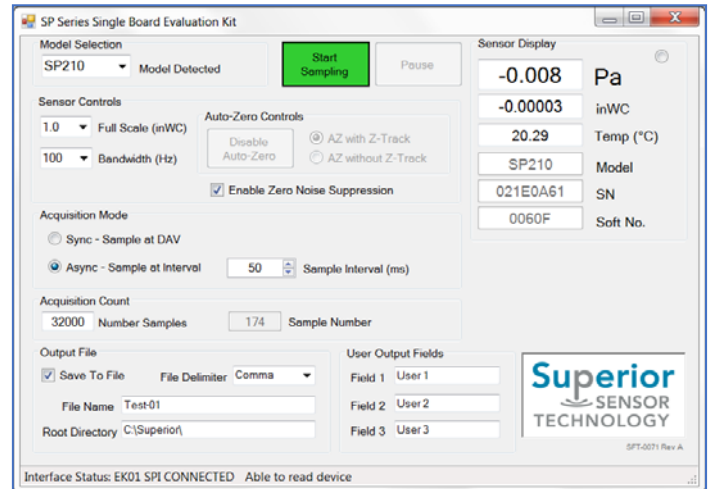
SP Series Single Board Evaluation Kit

Model Selection
SP210 Model Detected

Start Sampling

Pause

Sensor Display
-0.008 Pa
-0.00003 inWC
20.29 Temp (°C)
SP210 Model
021E0A61 SN
0060F Soft No.

Sensor Controls
1.0 Full Scale (inWC)
100 Bandwidth (Hz)

Auto-Zero Controls
Disable Auto-Zero
AZ with Z-Track
AZ without Z-Track

Enable Zero Noise Suppression

Acquisition Mode
Sync - Sample at DAV
Async - Sample at Interval 50 Sample Interval (ms)

Acquisition Count
32000 Number Samples 174 Sample Number

Output File
Save To File File Delimiter Comma
File Name Test-01
Root Directory C:\Superior\

User Output Fields
Field 1 User 1
Field 2 User 2
Field 3 User 3

Superior SENSOR TECHNOLOGY

SPT-0071 Rev A

Interface Status: EK01 SPI CONNECTED Able to read device